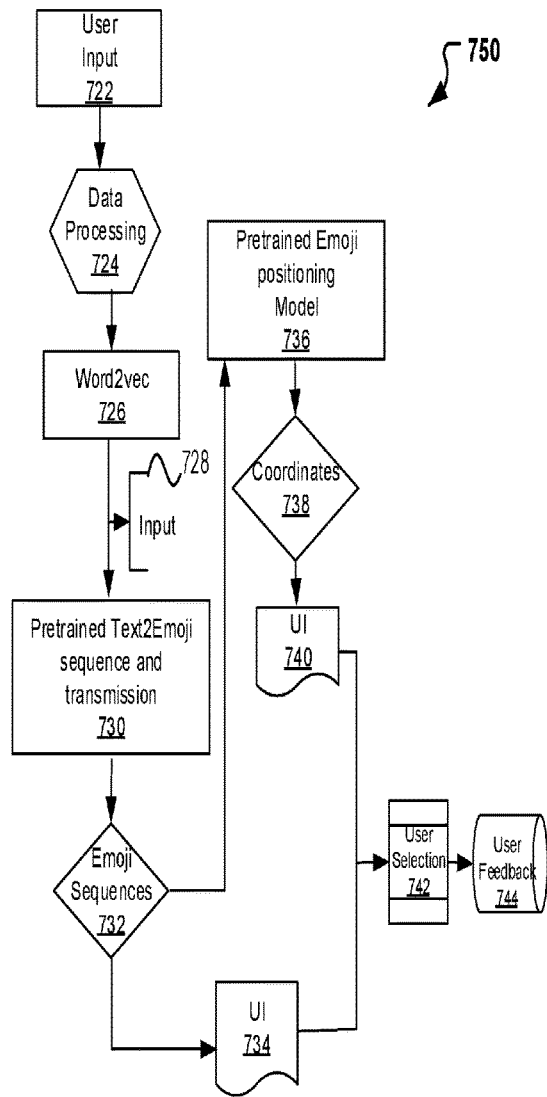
User Input 722

750

Data Processing 724

Pretrained Emoji positioning Model 736

Word2vec 726

728

Coordinates 738

Input

Pretrained Text2Emoji sequence and transmission 730

UI 740

Emoji Sequences 732

User Selection 742

User Feedback 744

UI 734